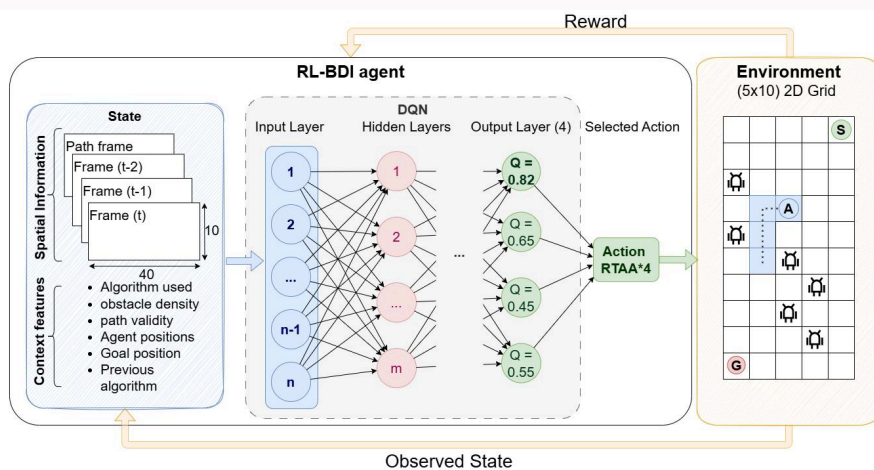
Reward

RL-BDI agent

State

Spatial Information

Path frame

Frame (t-2)

Frame (t-1)

Frame (t)

10

40

Context features

- Algorithm used
- obstacle density
- path validity
- Agent positions
- Goal position
- Previous algorithm

DQN

Input Layer

Hidden Layers

Output Layer (4)

Selected Action

1

2

...

n-1

n

1

2

...

m

...

Q = 0.82

Q = 0.65

Q = 0.45

Q = 0.55

Action RTAA*4

Environment

(5x10) 2D Grid

S

A

G

Observed State